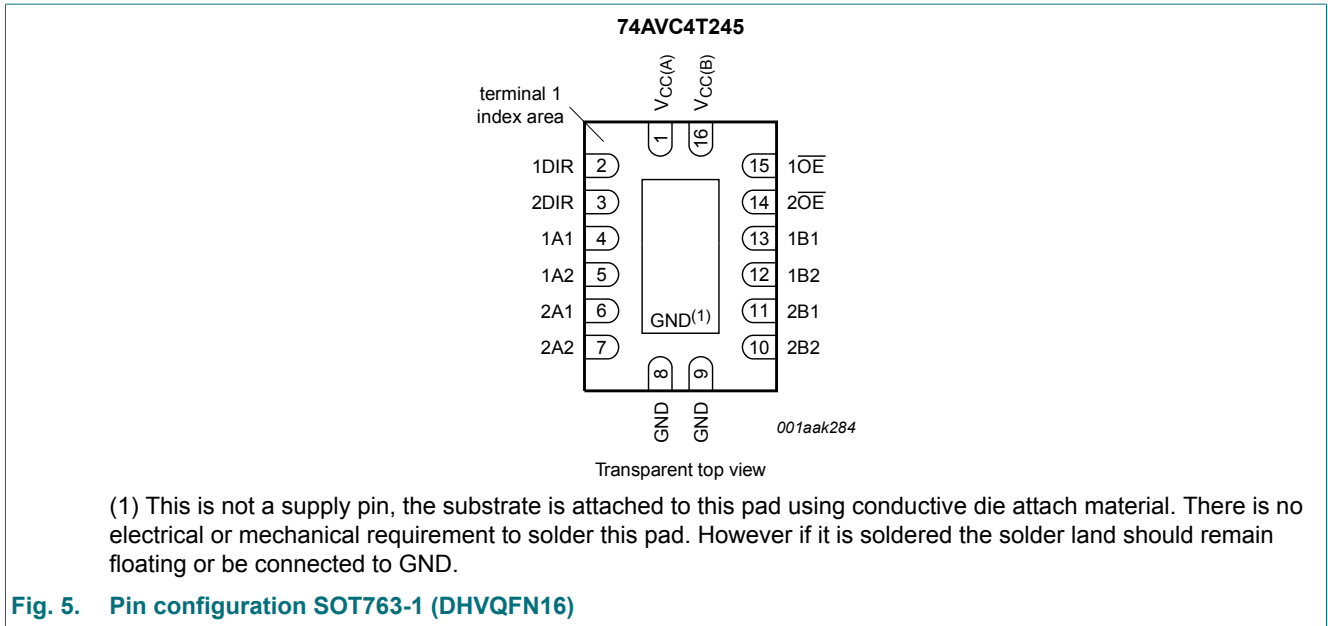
74AVC4T245

terminal 1 index area

$V_{CC(A)}$ $V_{CC(B)}$

1 16

1DIR 2 15 $1\overline{OE}$

2DIR 3 14 $2\overline{OE}$

1A1 4 13 1B1

1A2 5 12 1B2

2A1 6 11 2B1

2A2 7 10 2B2

$GND^{(1)}$

8 9

GND GND

001aak284

Transparent top view

(1) This is not a supply pin, the substrate is attached to this pad using conductive die attach material. There is no electrical or mechanical requirement to solder this pad. However if it is soldered the solder land should remain floating or be connected to GND.

Fig. 5. Pin configuration SOT763-1 (DHVQFN16)